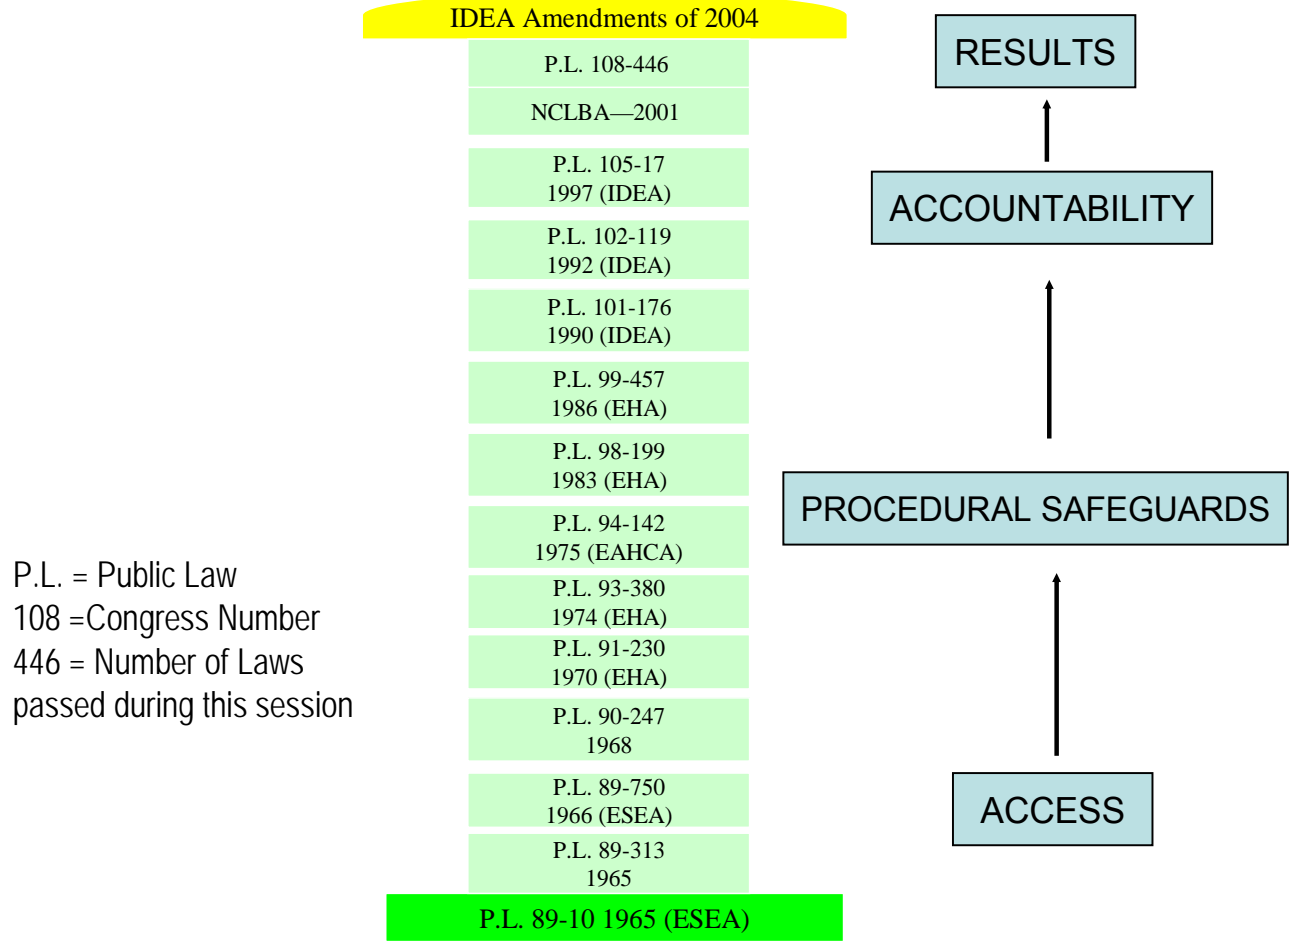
IDEA Amendments of 2004

P.L. 108-446

NCLBA—2001

P.L. 105-17
1997 (IDEA)

P.L. 102-119
1992 (IDEA)

P.L. 101-176
1990 (IDEA)

P.L. 99-457
1986 (EHA)

P.L. 98-199
1983 (EHA)

P.L. 94-142
1975 (EAHCA)

P.L. 93-380
1974 (EHA)

P.L. 91-230
1970 (EHA)

P.L. 90-247
1968

P.L. 89-750
1966 (ESEA)

P.L. 89-313
1965

P.L. 89-10 1965 (ESEA)

P.L. = Public Law
108 =Congress Number
446 = Number of Laws passed during this session

RESULTS

ACCOUNTABILITY

PROCEDURAL SAFEGUARDS

ACCESS